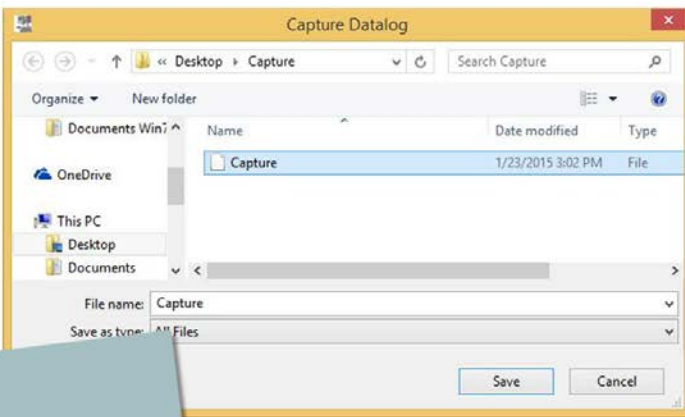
Capture Datalog

« Desktop › Capture

Search Capture

Organize ▾ New folder

Documents Win7

OneDrive

This PC

Desktop

Documents

| Name | Date modified | Type |
|---|---|---|
| Capture | 1/23/2015 3:02 PM | File |

File name: Capture

Save as type: All Files

Save

Cancel